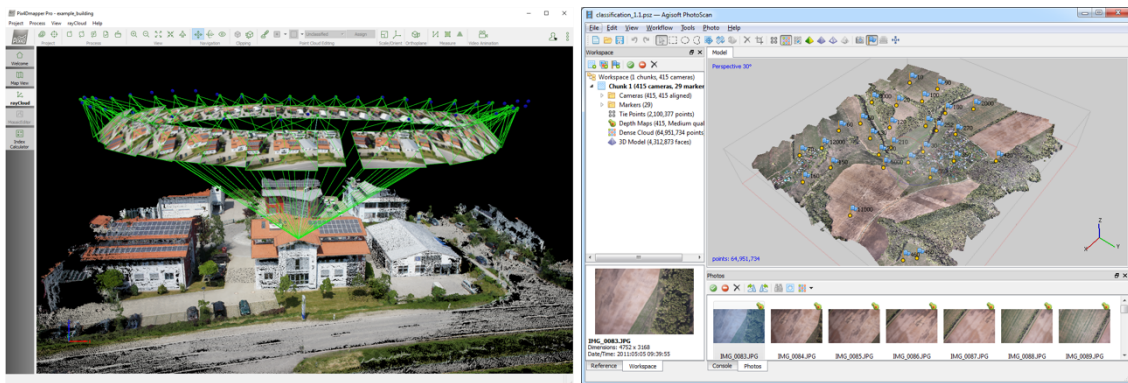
Pix4Dmapper Pro - example_building

Project Process View rayCloud Help

Project Process View Navigation Clipping Point Cloud Editing Scale/Orient Orthoplane Measure Video Animation

Welcome

Map View

rayCloud

Index Calculator

classification_1.1.psz — Agisoft PhotoScan

File Edit View Workflow Tools Photo Help

Workspace

Workspace (1 chunks, 415 cameras)

Chunk 1 (415 cameras, 29 markers

Cameras (415, 415 aligned)

Markers (29)

Tie Points (2,100,377 points)

Depth Maps (415, Medium qual

Dense Cloud (64,951,734 points

3D Model (4,312,873 faces)

Model

Perspective 30°

points: 64,951,734

IMG_0083.JPG

Dimensions: 4752 x 3168

Date/Time: 2011:05:05 09:39:55

Reference Workspace

Photos

IMG_0083.JPG IMG_0084.JPG IMG_0085.JPG IMG_0086.JPG IMG_0087.JPG IMG_0088.JPG IMG_0089.JPG

Console Photos